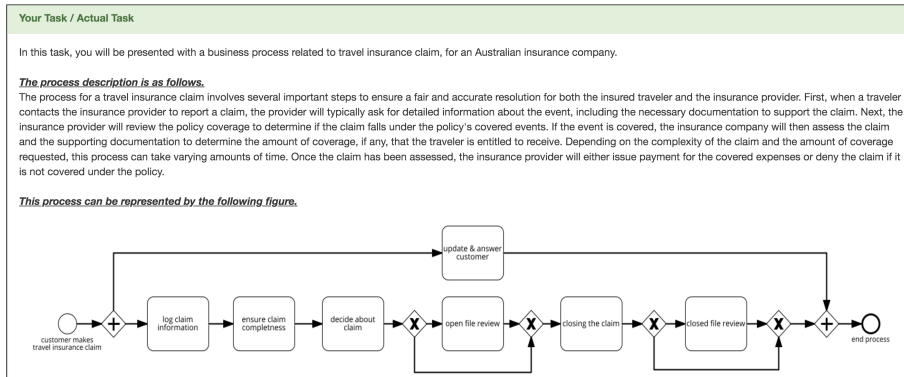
Your Task / Actual Task

In this task, you will be presented with a business process related to travel insurance claim, for an Australian insurance company.

The process description is as follows.
The process for a travel insurance claim involves several important steps to ensure a fair and accurate resolution for both the insured traveler and the insurance provider. First, when a traveler contacts the insurance provider to report a claim, the provider will typically ask for detailed information about the event, including the necessary documentation to support the claim. Next, the insurance provider will review the policy coverage to determine if the claim falls under the policy's covered events. If the event is covered, the insurance company will then assess the claim and the supporting documentation to determine the amount of coverage, if any, that the traveler is entitled to receive. Depending on the complexity of the claim and the amount of coverage requested, this process can take varying amounts of time. Once the claim has been assessed, the insurance provider will either issue payment for the covered expenses or deny the claim if it is not covered under the policy.

This process can be represented by the following figure.

update & answer customer

customer makes travel insurance claim

log claim information

ensure claim completness

decide about claim

open file review

closing the claim

closed file review

end process